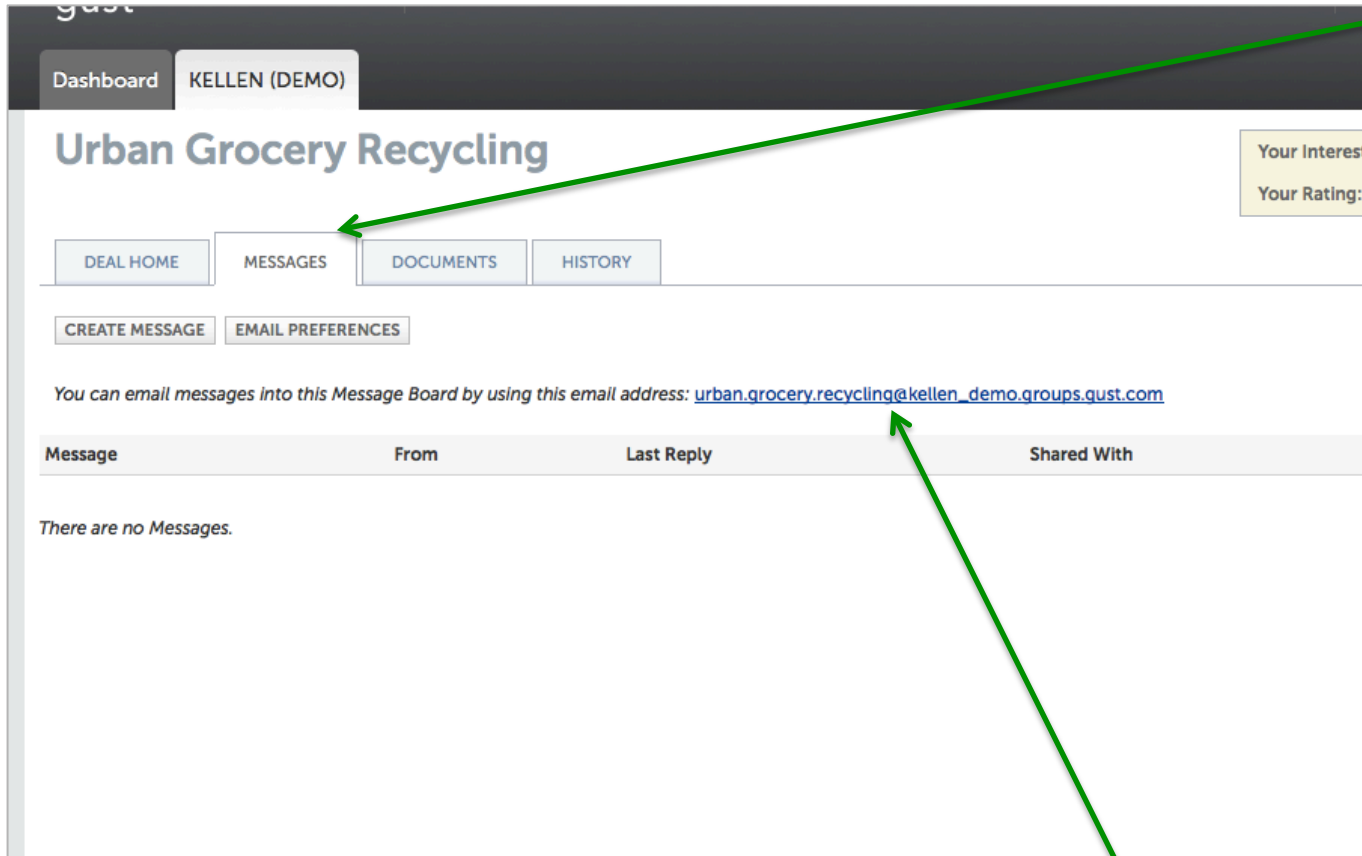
gust

Dashboard KELLEN (DEMO)

Urban Grocery Recycling

Your Interest

Your Rating:

DEAL HOME MESSAGES DOCUMENTS HISTORY

CREATE MESSAGE EMAIL PREFERENCES

You can email messages into this Message Board by using this email address: urban.grocery.recycling@kellen_demo.groups.gust.com

| Message | From | Last Reply | Shared With |
|---|---|---|---|

There are no Messages.